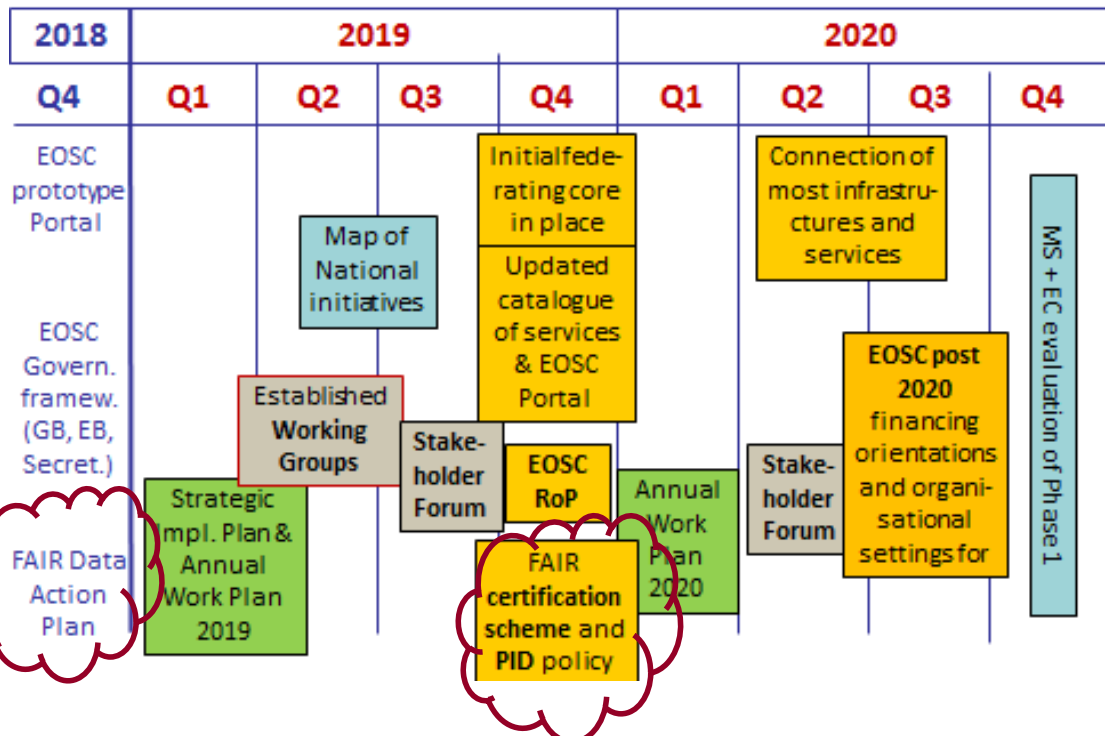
| 2018 | 2019 | | | | 2020 | | | |
|---|---|---|---|---|---|---|---|---|
| Q4 | Q1 | Q2 | Q3 | Q4 | Q1 | Q2 | Q3 | Q4 |

EOSC prototype Portal

EOSC Govern. framew. (GB, EB, Secret.)

FAIR Data Action Plan

Strategic Impl. Plan & Annual Work Plan 2019

Established Working Groups

Map of National initiatives

Stakeholder Forum

Initialfederating core in place

Updated catalogue of services & EOSC Portal

EOSC RoP

FAIR certification scheme and PID policy

Annual Work Plan 2020

Connection of most infrastructures and services

Stakeholder Forum

EOSC post 2020 financing orientations and organisational settings for

MS + EC evaluation of Phase 1